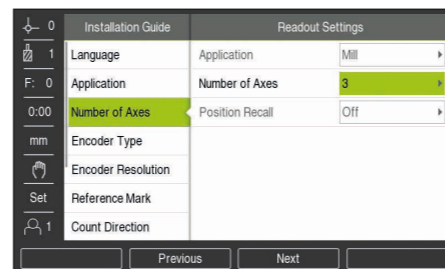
0
1
F: 0
0:00
mm
Set
1

Installation Guide
Language
Application
Number of Axes
Encoder Type
Encoder Resolution
Reference Mark
Count Direction

Readout Settings
| | |
|---|---|
| Application | Mill |
| Number of Axes | 3 |
| Position Recall | Off |

Previous
Next